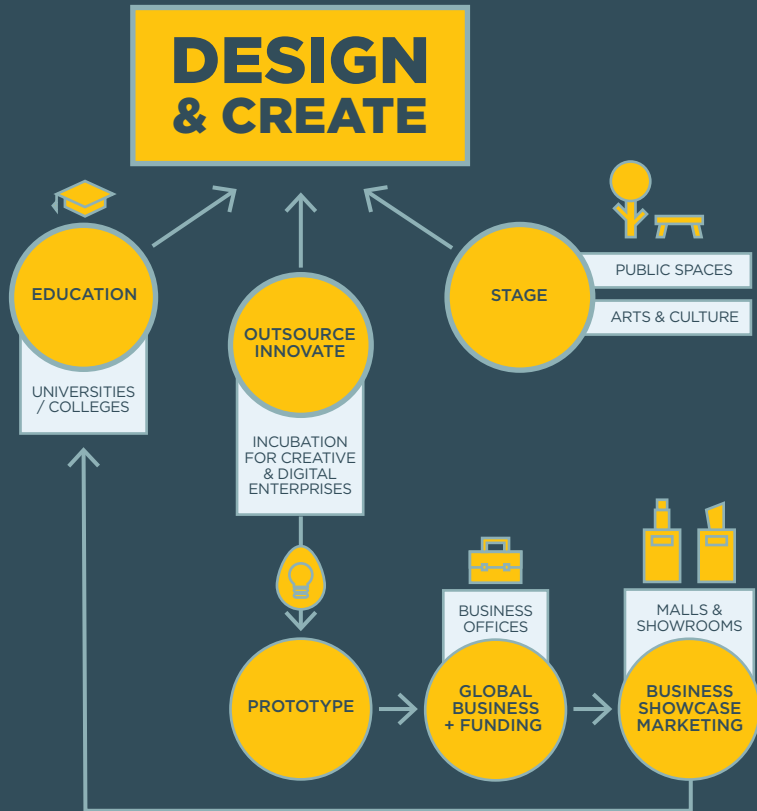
DESIGN & CREATE

EDUCATION

UNIVERSITIES / COLLEGES

OUTSOURCE INNOVATE

INCUBATION FOR CREATIVE & DIGITAL ENTERPRISES

STAGE

PUBLIC SPACES

ARTS & CULTURE

PROTOTYPE

BUSINESS OFFICES

GLOBAL BUSINESS + FUNDING

MALLS & SHOWROOMS

BUSINESS SHOWCASE MARKETING